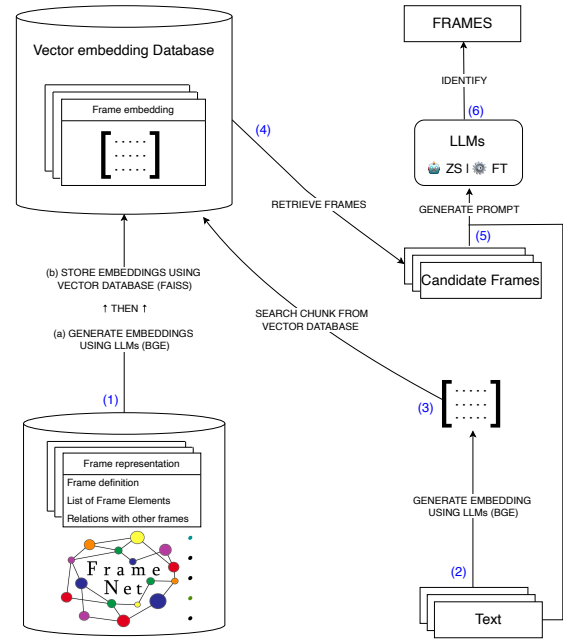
Vector embedding Database

Frame embedding

FRAMES

IDENTIFY

(6)

LLMs

ZS | FT

(4)

RETRIEVE FRAMES

GENERATE PROMPT

(5)

Candidate Frames

(b) STORE EMBEDDINGS USING VECTOR DATABASE (FAISS)

↑ THEN ↑

(a) GENERATE EMBEDDINGS USING LLMs (BGE)

SEARCH CHUNK FROM VECTOR DATABASE

(3)

(1)

Frame representation

Frame definition

List of Frame Elements

Relations with other frames

Frame Net

GENERATE EMBEDDING USING LLMs (BGE)

(2)

Text